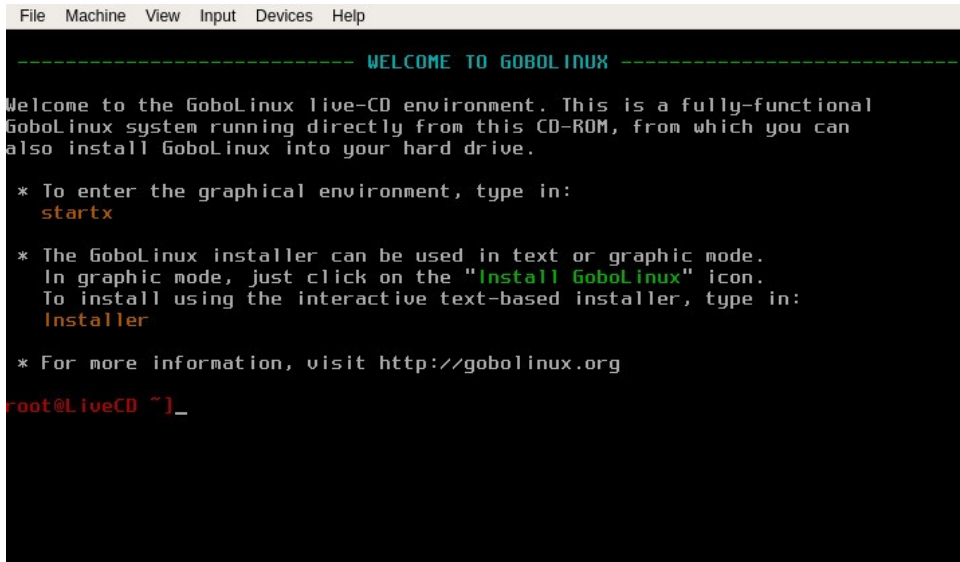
File Machine View Input Devices Help

--------------------------- WELCOME TO GOBOLINUX ---------------------------

Welcome to the GoboLinux live-CD environment. This is a fully-functional GoboLinux system running directly from this CD-ROM, from which you can also install GoboLinux into your hard drive.

* To enter the graphical environment, type in:
startx

* The GoboLinux installer can be used in text or graphic mode.
In graphic mode, just click on the "Install GoboLinux" icon.
To install using the interactive text-based installer, type in:
Installer

* For more information, visit http://gobolinux.org

root@LiveCD ~]_